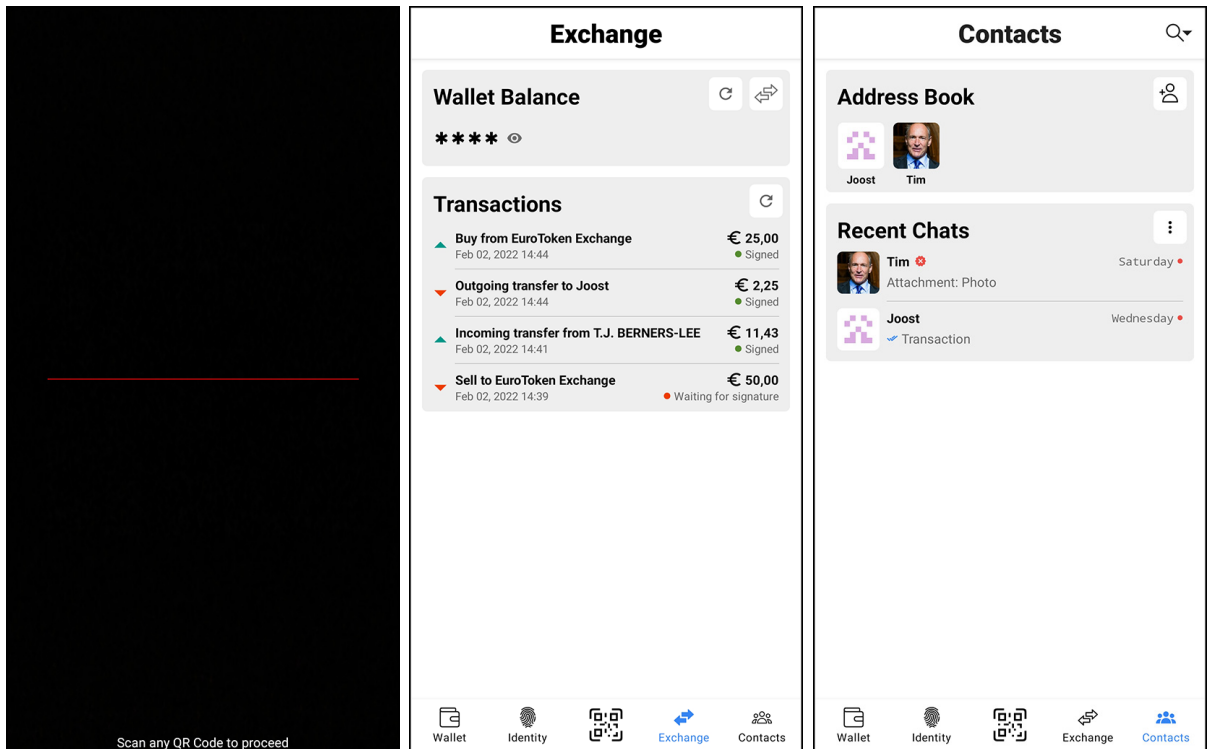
Scan any QR Code to proceed

Exchange

Wallet Balance

****

Transactions

Buy from EuroToken Exchange
Feb 02, 2022 14:44
€ 25,00
Signed

Outgoing transfer to Joost
Feb 02, 2022 14:44
€ 2,25
Signed

Incoming transfer from T.J. BERNERS-LEE
Feb 02, 2022 14:41
€ 11,43
Signed

Sell to EuroToken Exchange
Feb 02, 2022 14:39
€ 50,00
Waiting for signature

Wallet Identity Exchange Contacts

Contacts

Address Book

Joost Tim

Recent Chats

Tim
Saturday
Attachment: Photo

Joost
Wednesday
Transaction

Wallet Identity Exchange Contacts